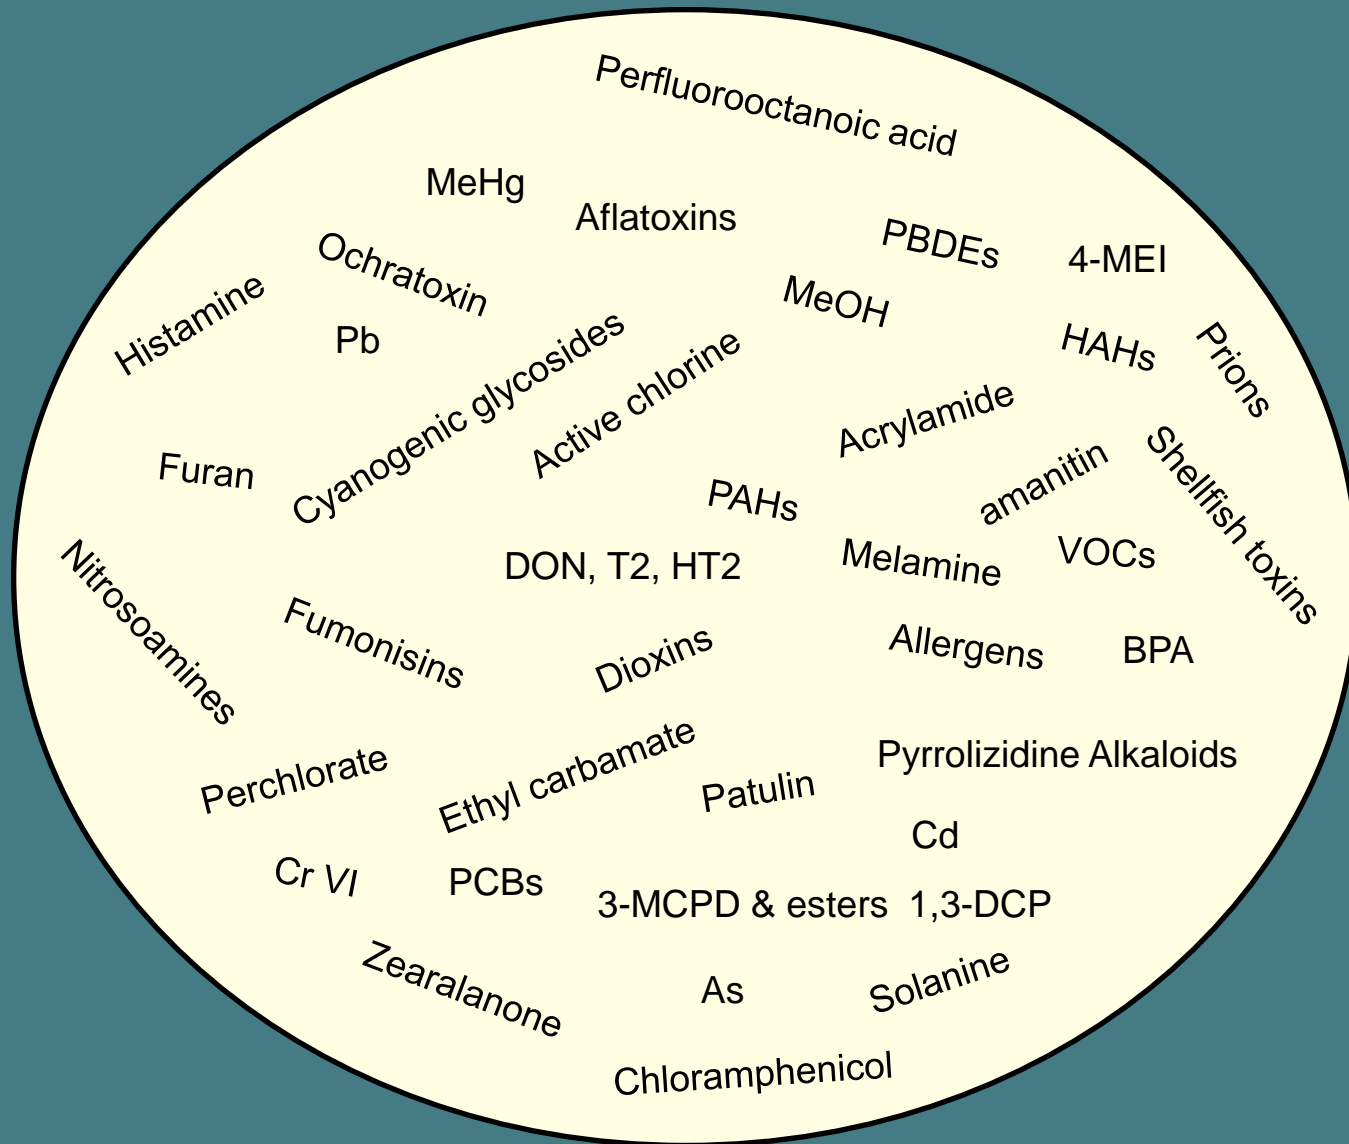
Perfluorooctanoic acid

MeHg

Aflatoxins

PBDEs

4-MEI

Ochratoxin

Histamine

Pb

MeOH

HAHs

Prions

Cyanogenic glycosides

Active chlorine

Acrylamide

Furan

amanitin

Shellfish toxins

PAHs

Nitrosoamines

DON, T2, HT2

Melamine

VOCs

Fumonisins

Dioxins

Allergens

BPA

Perchlorate

Ethyl carbamate

Patulin

Pyrrolizidine Alkaloids

Cd

Cr VI

PCBs

3-MCPD & esters

1,3-DCP

Zearalanone

As

Solanine

Chloramphenicol